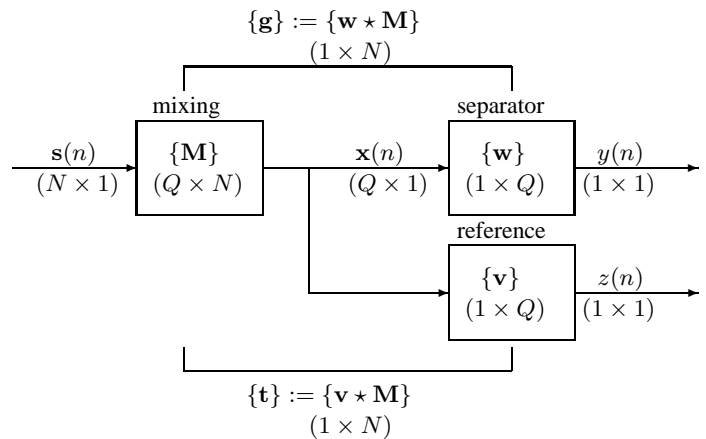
$\{\mathbf{g}\} := \{\mathbf{w} \star \mathbf{M}\}$
$(1 \times N)$

mixing

separator

$\mathbf{s}(n)$
$(N \times 1)$

$\{\mathbf{M}\}$
$(Q \times N)$

$\mathbf{x}(n)$
$(Q \times 1)$

$\{\mathbf{w}\}$
$(1 \times Q)$

$y(n)$
$(1 \times 1)$

reference

$\{\mathbf{v}\}$
$(1 \times Q)$

$z(n)$
$(1 \times 1)$

$\{\mathbf{t}\} := \{\mathbf{v} \star \mathbf{M}\}$
$(1 \times N)$